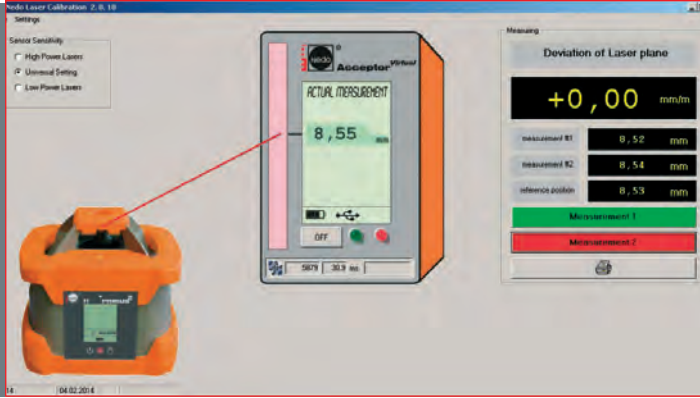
Nedo Laser Calibration 2.0.10
Settings

Sensor Sensitivity
High Power Lasers
Universal Setting
Low Power Lasers

nedo
Acceptor Virtual

ACTUAL MEASUREMENT
8,55 mm

OFF

5879 | 30.9 ms

Meaning
Deviation of Laser plane
+0,00 mm/m
measurement #1 | 8,52 mm
measurement #2 | 8,54 mm
reference position | 8,53 mm
Measurement 1
Measurement 2

14 | 04.02.2014